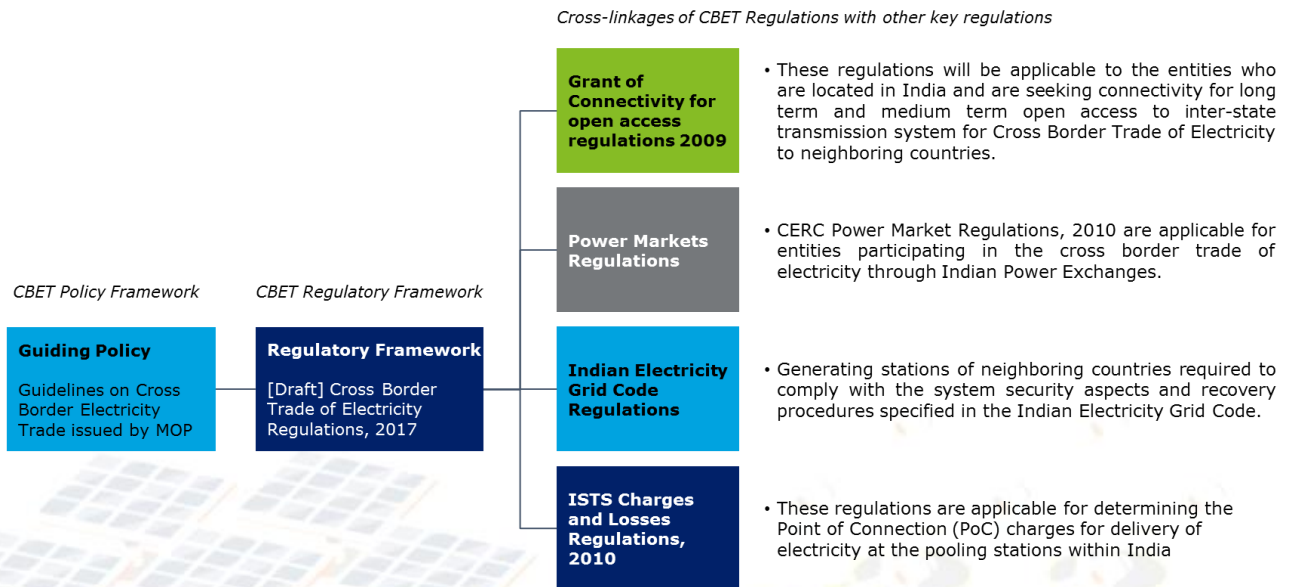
Cross-linkages of CBET Regulations with other key regulations

CBET Policy Framework

Guiding Policy

Guidelines on Cross Border Electricity Trade issued by MOP

CBET Regulatory Framework

Regulatory Framework

[Draft] Cross Border Trade of Electricity Regulations, 2017

Grant of Connectivity for open access regulations 2009

• These regulations will be applicable to the entities who are located in India and are seeking connectivity for long term and medium term open access to inter-state transmission system for Cross Border Trade of Electricity to neighboring countries.

Power Markets Regulations

• CERC Power Market Regulations, 2010 are applicable for entities participating in the cross border trade of electricity through Indian Power Exchanges.

Indian Electricity Grid Code Regulations

• Generating stations of neighboring countries required to comply with the system security aspects and recovery procedures specified in the Indian Electricity Grid Code.

ISTS Charges and Losses Regulations, 2010

• These regulations are applicable for determining the Point of Connection (PoC) charges for delivery of electricity at the pooling stations within India